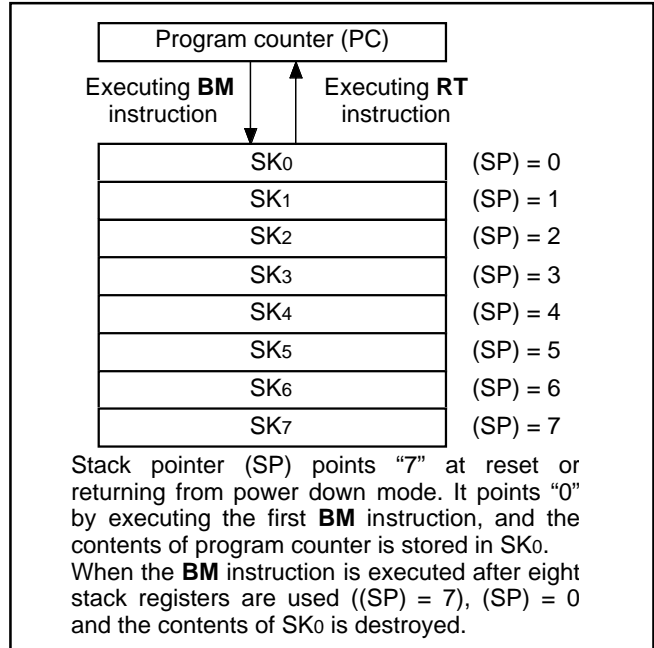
Program counter (PC)

Executing **BM** instruction

Executing **RT** instruction

| | |
|---|---|
| $SK_0$ | (SP) = 0 |
| $SK_1$ | (SP) = 1 |
| $SK_2$ | (SP) = 2 |
| $SK_3$ | (SP) = 3 |
| $SK_4$ | (SP) = 4 |
| $SK_5$ | (SP) = 5 |
| $SK_6$ | (SP) = 6 |
| $SK_7$ | (SP) = 7 |

Stack pointer (SP) points "7" at reset or returning from power down mode. It points "0" by executing the first **BM** instruction, and the contents of program counter is stored in $SK_0$.
When the **BM** instruction is executed after eight stack registers are used ((SP) = 7), (SP) = 0 and the contents of $SK_0$ is destroyed.